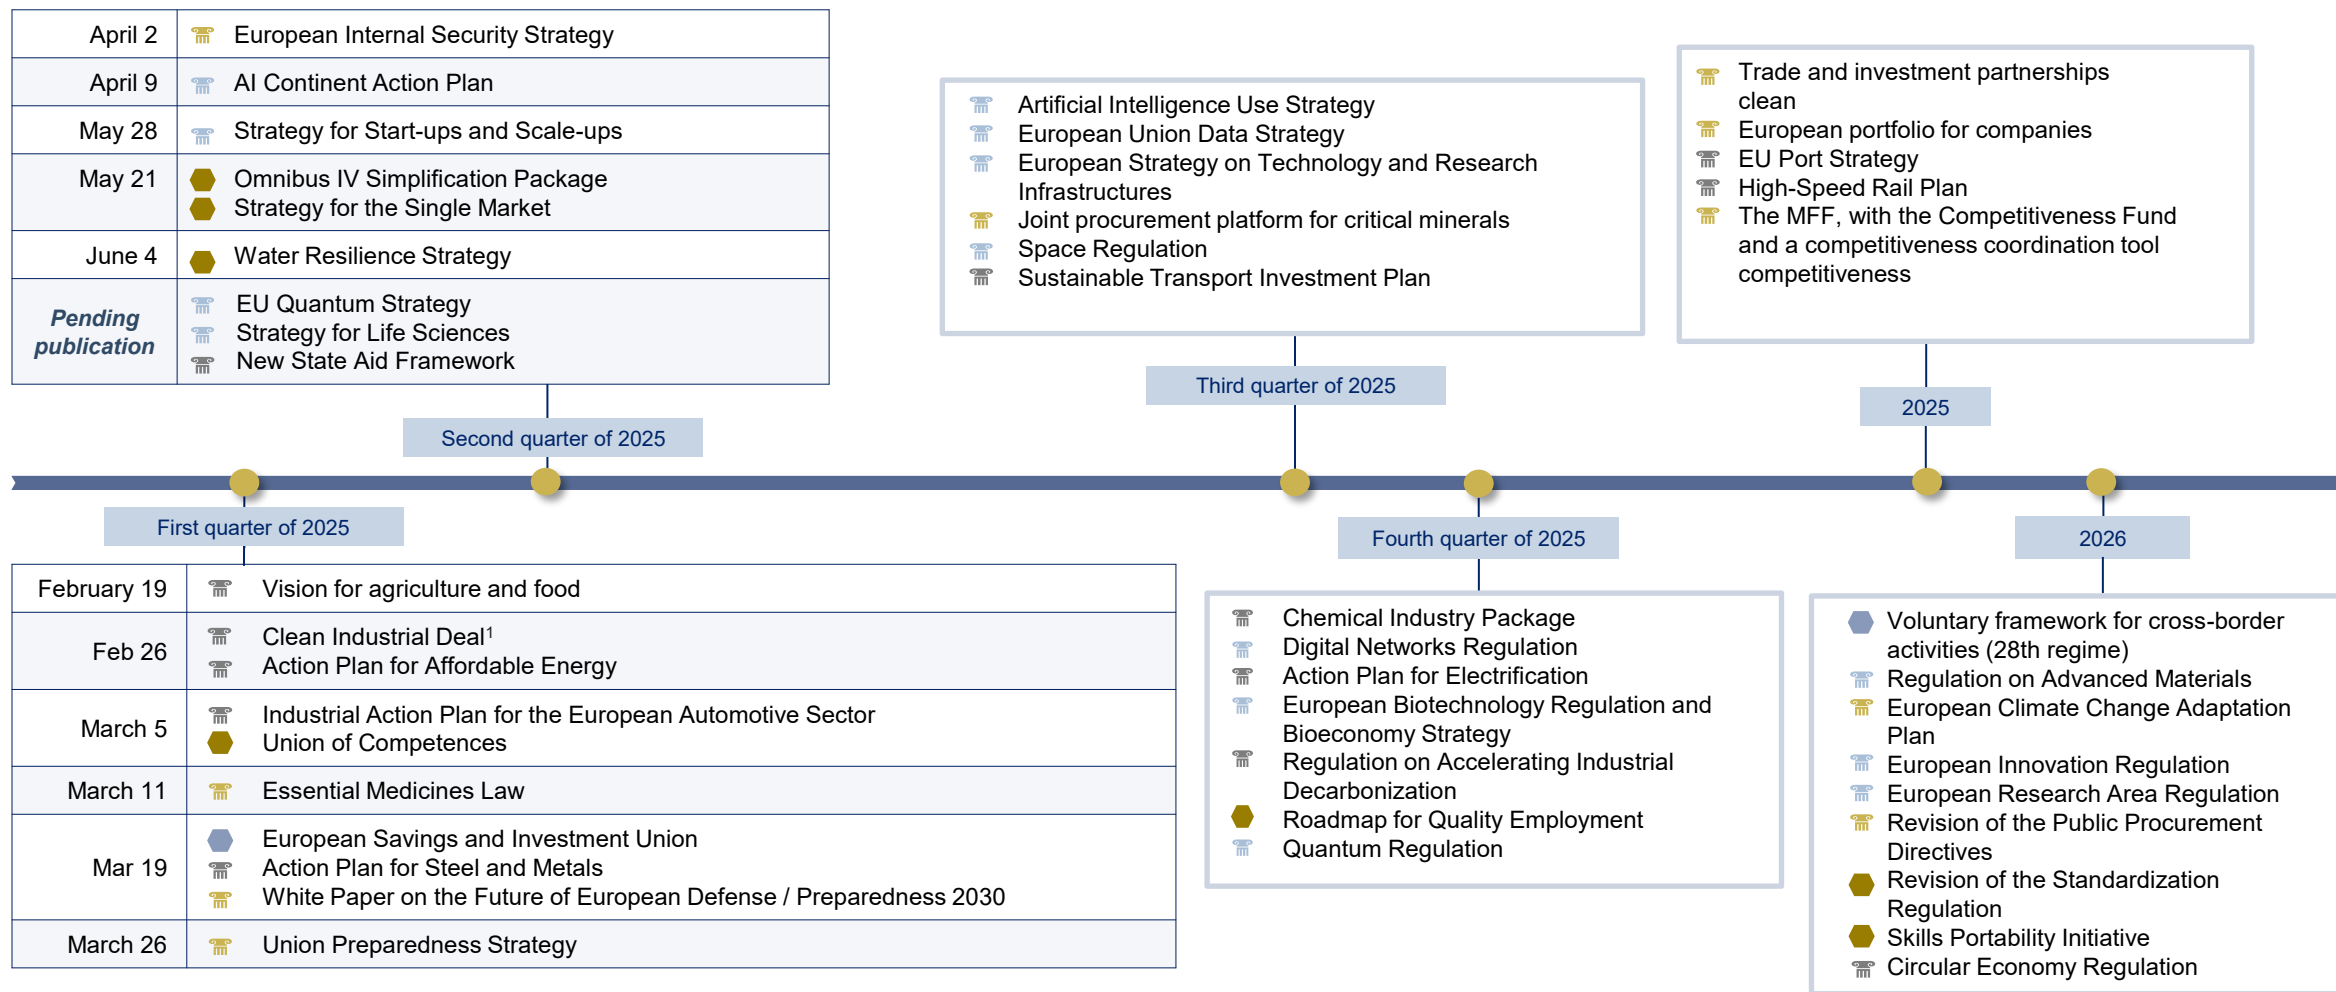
| April 2 | European Internal Security Strategy |
|---|---|
| April 9 | AI Continent Action Plan |
| May 28 | Strategy for Start-ups and Scale-ups |
| May 21 | Omnibus IV Simplification Package<br>Strategy for the Single Market |
| June 4 | Water Resilience Strategy |
| Pending publication | EU Quantum Strategy<br>Strategy for Life Sciences<br>New State Aid Framework |

Second quarter of 2025

Artificial Intelligence Use Strategy
European Union Data Strategy
European Strategy on Technology and Research Infrastructures
Joint procurement platform for critical minerals
Space Regulation
Sustainable Transport Investment Plan

Third quarter of 2025

Trade and investment partnerships clean
European portfolio for companies
EU Port Strategy
High-Speed Rail Plan
The MFF, with the Competitiveness Fund and a competitiveness coordination tool competitiveness

2025

First quarter of 2025

| February 19 | Vision for agriculture and food |
|---|---|
| Feb 26 | Clean Industrial Deal$^1$<br>Action Plan for Affordable Energy |
| March 5 | Industrial Action Plan for the European Automotive Sector<br>Union of Competences |
| March 11 | Essential Medicines Law |
| Mar 19 | European Savings and Investment Union<br>Action Plan for Steel and Metals<br>White Paper on the Future of European Defense / Preparedness 2030 |
| March 26 | Union Preparedness Strategy |

Fourth quarter of 2025

Chemical Industry Package
Digital Networks Regulation
Action Plan for Electrification
European Biotechnology Regulation and Bioeconomy Strategy
Regulation on Accelerating Industrial Decarbonization
Roadmap for Quality Employment
Quantum Regulation

2026

Voluntary framework for cross-border activities (28th regime)
Regulation on Advanced Materials
European Climate Change Adaptation Plan
European Innovation Regulation
European Research Area Regulation
Revision of the Public Procurement Directives
Revision of the Standardization Regulation
Skills Portability Initiative
Circular Economy Regulation